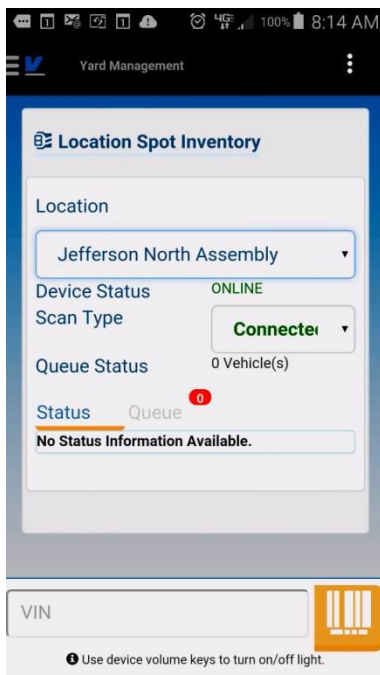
4G 100% 8:14 AM

Yard Management

Location Spot Inventory

Location

Jefferson North Assembly

Device Status ONLINE

Scan Type Connecte

Queue Status 0 Vehicle(s)

Status Queue 0

No Status Information Available.

VIN

Use device volume keys to turn on/off light.